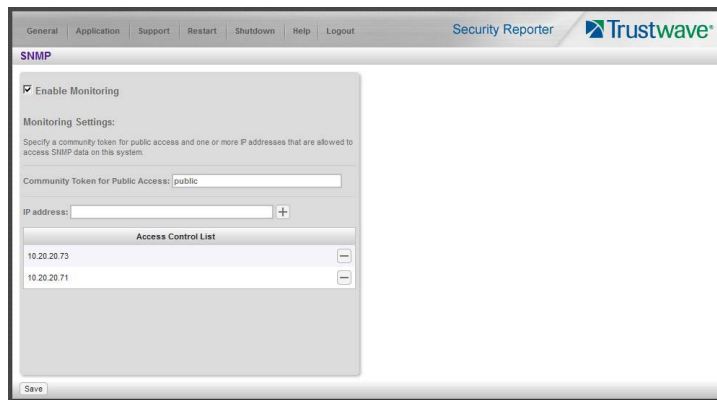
General | Application | Support | Restart | Shutdown | Help | Logout

Security Reporter

Trustwave®

SNMP

☑ Enable Monitoring

Monitoring Settings:

Specify a community token for public access and one or more IP addresses that are allowed to access SNMP data on this system.

Community Token for Public Access: public

IP address: +

| Access Control List |
|---|
| 10.20.20.73 |
| 10.20.20.71 |

Save